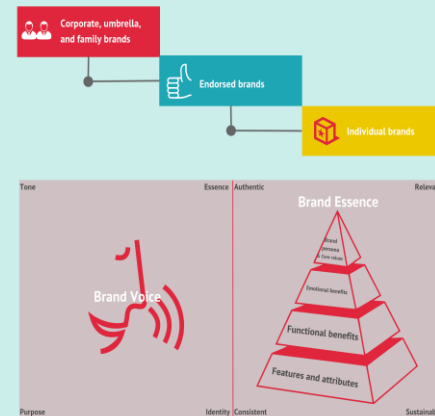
Corporate, umbrella, and family brands

Endorsed brands

Individual brands

Tone

Essence

Brand Voice

Purpose

Identity

Authentic

Releva

Brand Essence

Brand persona
Core values

Emotional benefits

Functional benefits

Features and attributes

Consistent

Sustainal